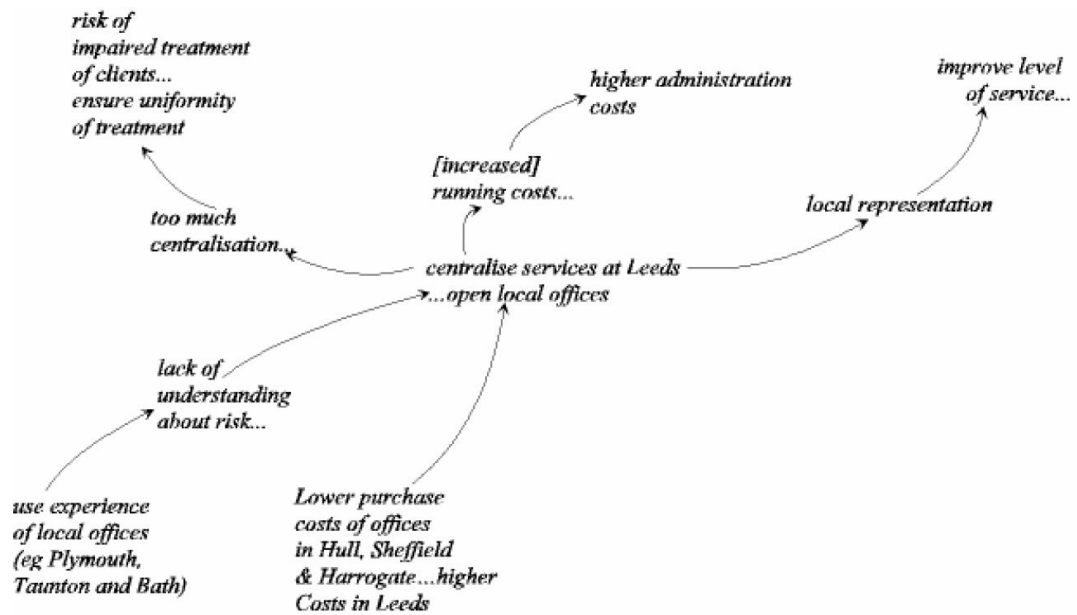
risk of impaired treatment of clients... ensure uniformity of treatment

higher administration costs

improve level of service...

[increased] running costs...

too much centralisation...

local representation

centralise services at Leeds ...open local offices

lack of understanding about risk...

use experience of local offices (eg Plymouth, Taunton and Bath)

Lower purchase costs of offices in Hull, Sheffield & Harrogate...higher Costs in Leeds